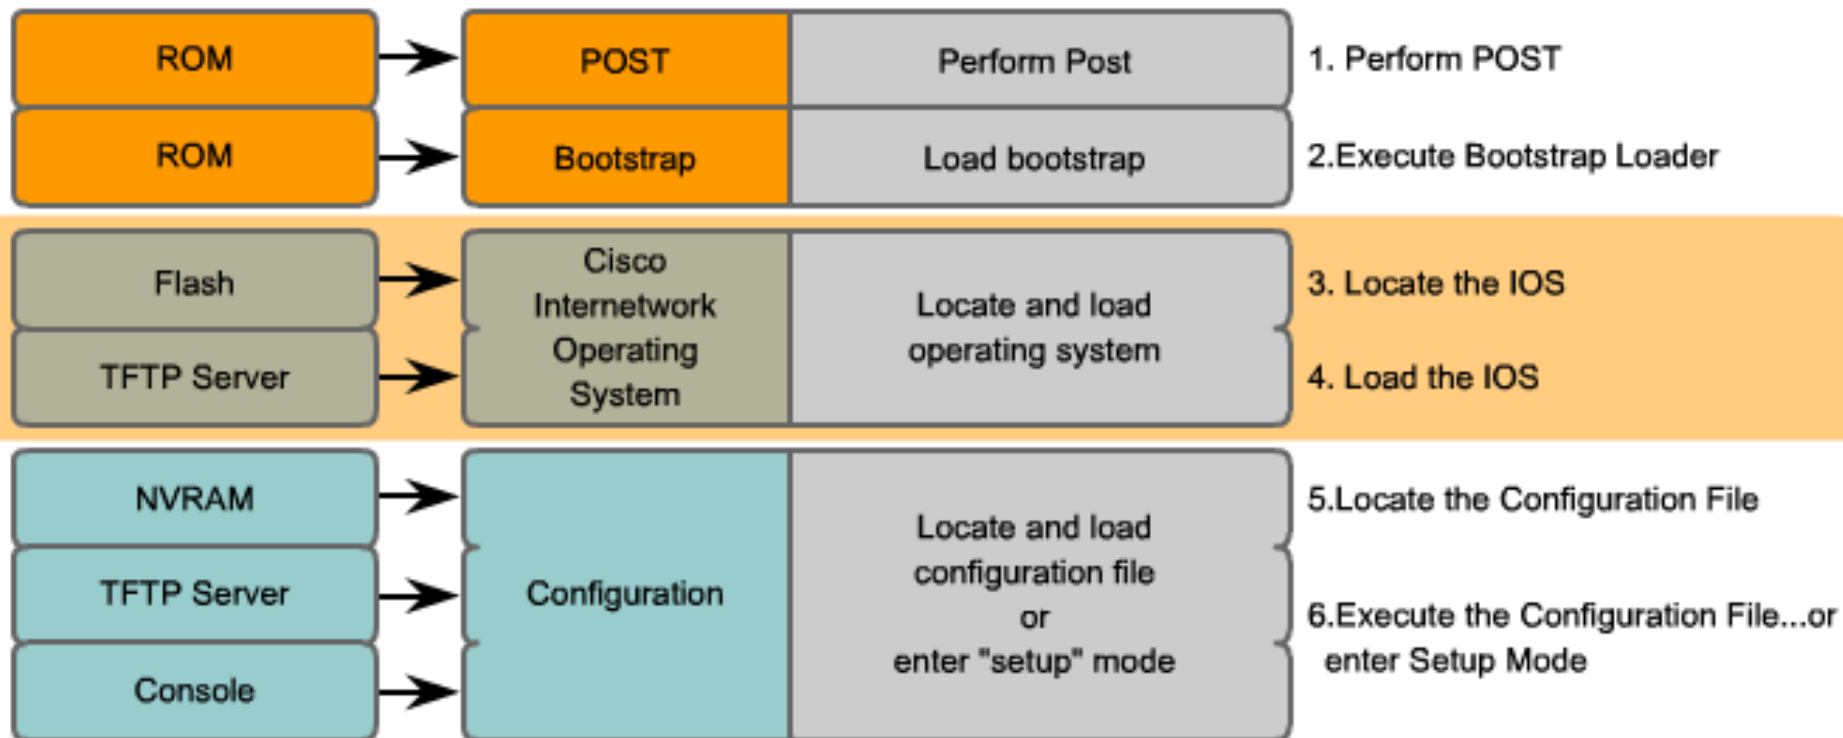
ROM

POST

Perform Post

1. Perform POST

ROM

Bootstrap

Load bootstrap

2.Execute Bootstrap Loader

Flash

TFTP Server

Cisco Internetwork Operating System

Locate and load operating system

3. Locate the IOS

4. Load the IOS

NVRAM

TFTP Server

Console

Configuration

Locate and load configuration file or enter "setup" mode

5.Locate the Configuration File

6.Execute the Configuration File...or enter Setup Mode